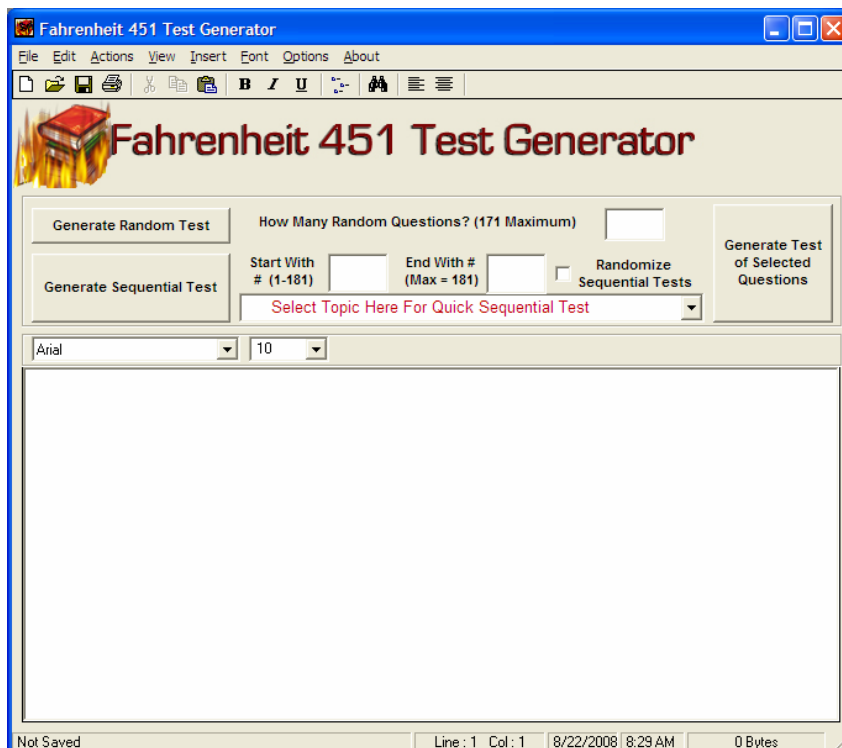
Fahrenheit 451 Test Generator

File Edit Actions View Insert Font Options About

B I U

Fahrenheit 451 Test Generator

Generate Random Test

How Many Random Questions? (171 Maximum)

Generate Test of Selected Questions

Generate Sequential Test

Start With # (1-181)

End With # (Max = 181)

Randomize Sequential Tests

Select Topic Here For Quick Sequential Test

Arial

10

Not Saved | Line : 1 Col : 1 | 8/22/2008 | 8:29 AM | 0 Bytes